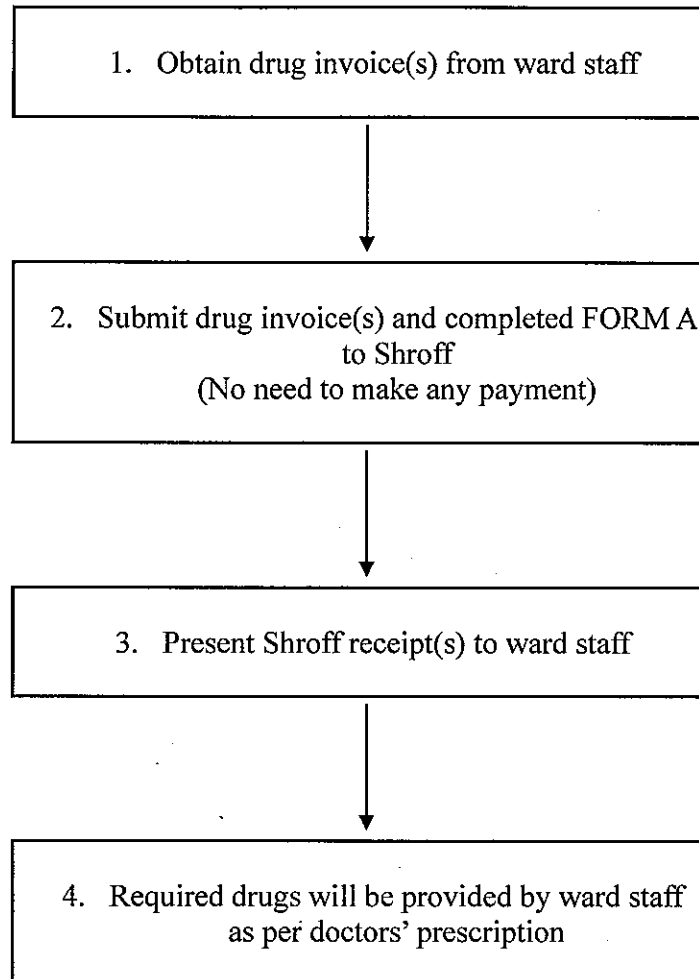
1. Obtain drug invoice(s) from ward staff

2. Submit drug invoice(s) and completed FORM A to Shroff (No need to make any payment)

3. Present Shroff receipt(s) to ward staff

4. Required drugs will be provided by ward staff as per doctors' prescription